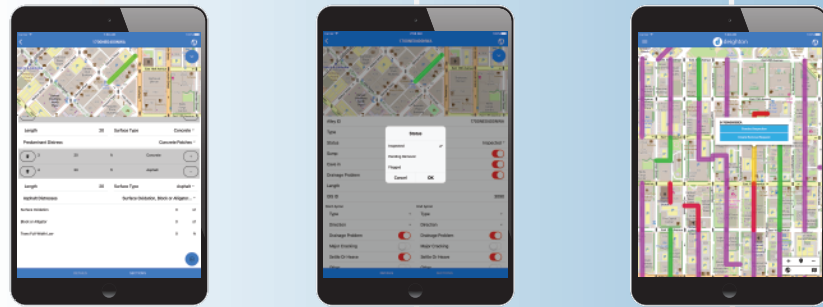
Length
Surface Type
Concrete
Pavement Distress
Concrete Patches
Length
Surface Type
Asphalt
Asphalt Distresses
Surface Oxidation, Block or Alligator...
Surface Oxidation
Block or Alligator

Status
Inspected
Pending Removal
Flagged
Cancel
OK
Type
Status
Survey
Drainage Problem
Length
Direction
Drainage Problem
Major Cracking
Settle Or Heave

insights